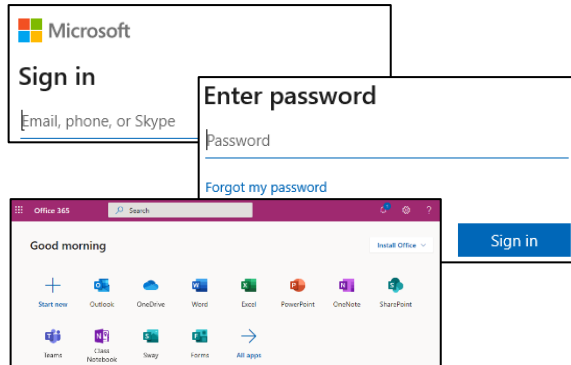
Microsoft

Sign in

Email, phone, or Skype

Enter password

Password

Forgot my password

Sign in

Office 365

Search

?

Good morning

Install Office

Start new

Outlook

OneDrive

Word

Excel

PowerPoint

OneNote

SharePoint

Teams

Class Notebook

Sway

Forms

All apps